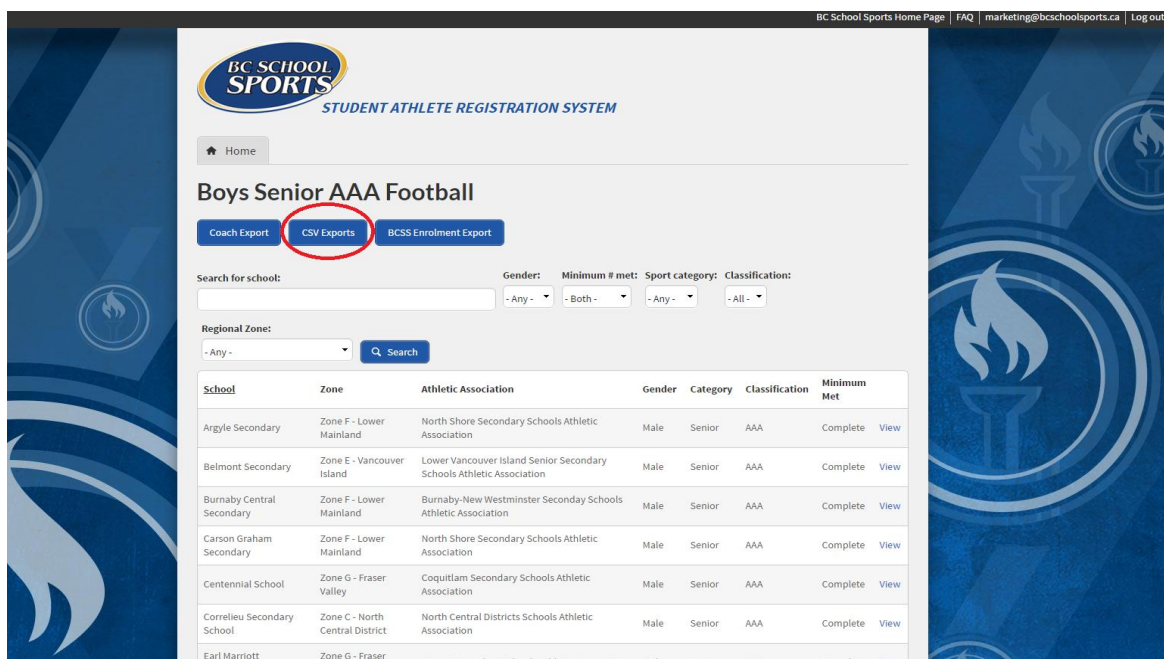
BC School Sports Home Page | FAQ | marketing@bcschoolsports.ca | Log out

BC SCHOOL SPORTS
STUDENT ATHLETE REGISTRATION SYSTEM

Home

Boys Senior AAA Football

Coach Export | CSV Exports | BCSS Enrolment Export

Search for school:

Gender: - Any -
Minimum # met: - Both -
Sport category: - Any -
Classification: - All -

Regional Zone: - Any -

Search

| School | Zone | Athletic Association | Gender | Category | Classification | Minimum Met | |
|---|---|---|---|---|---|---|---|
| Argyle Secondary | Zone F - Lower Mainland | North Shore Secondary Schools Athletic Association | Male | Senior | AAA | Complete | View |
| Belmont Secondary | Zone E - Vancouver Island | Lower Vancouver Island Senior Secondary Schools Athletic Association | Male | Senior | AAA | Complete | View |
| Burnaby Central Secondary | Zone F - Lower Mainland | Burnaby-New Westminster Seconday Schools Athletic Association | Male | Senior | AAA | Complete | View |
| Carson Graham Secondary | Zone F - Lower Mainland | North Shore Secondary Schools Athletic Association | Male | Senior | AAA | Complete | View |
| Centennial School | Zone G - Fraser Valley | Coquitlam Secondary Schools Athletic Association | Male | Senior | AAA | Complete | View |
| Correlieu Secondary School | Zone C - North Central District | North Central Districts Schools Athletic Association | Male | Senior | AAA | Complete | View |
| Earl Marriott | Zone G - Fraser | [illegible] | | | | | |